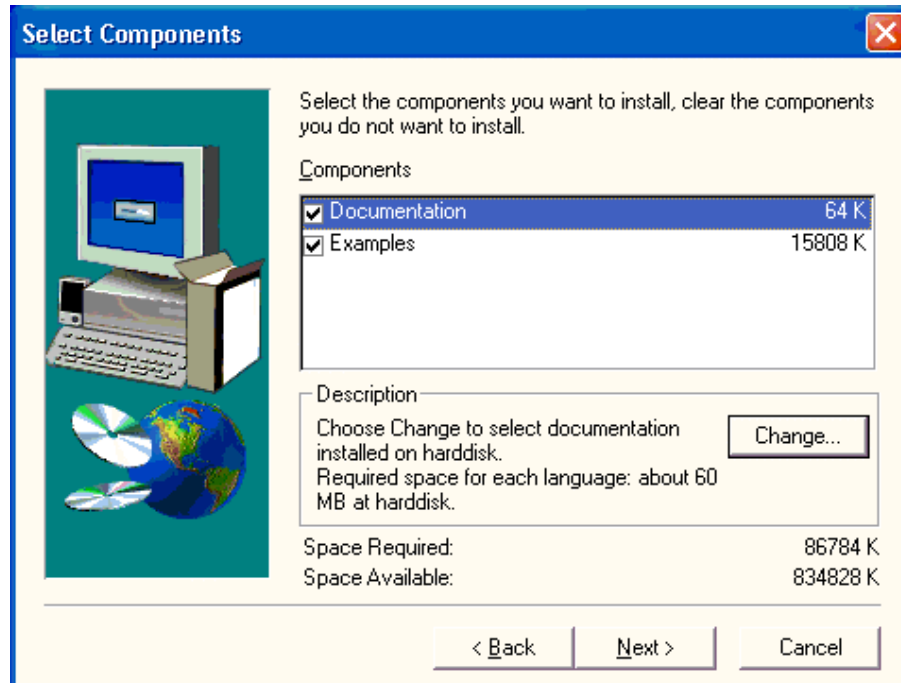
Select Components

Select the components you want to install, clear the components you do not want to install.

Components

| | | |
|---|---|---|
| ☑ | Documentation | 64 K |
| ☑ | Examples | 15808 K |

Description

Choose Change to select documentation installed on harddisk.
Required space for each language: about 60 MB at harddisk.

Change...

Space Required: 86784 K
Space Available: 834828 K

< Back    Next >    Cancel